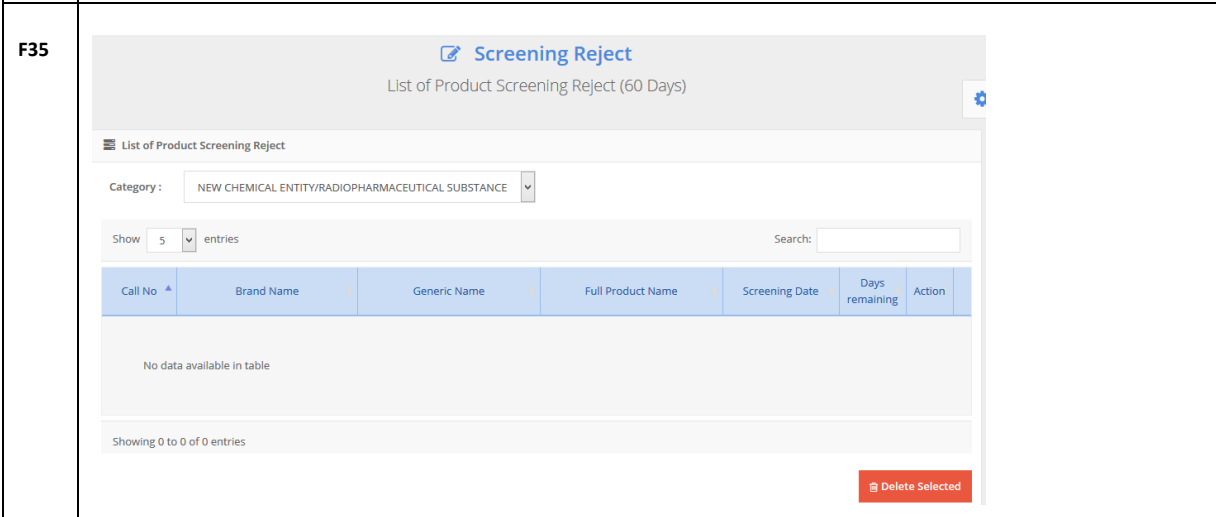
F35

Screening Reject

List of Product Screening Reject (60 Days)

List of Product Screening Reject

Category : NEW CHEMICAL ENTITY/RADIOPHARMACEUTICAL SUBSTANCE

Show 5 entries

Search:

| Call No | Brand Name | Generic Name | Full Product Name | Screening Date | Days remaining | Action |
|---|---|---|---|---|---|---|
| No data available in table | | | | | | |

Showing 0 to 0 of 0 entries

Delete Selected